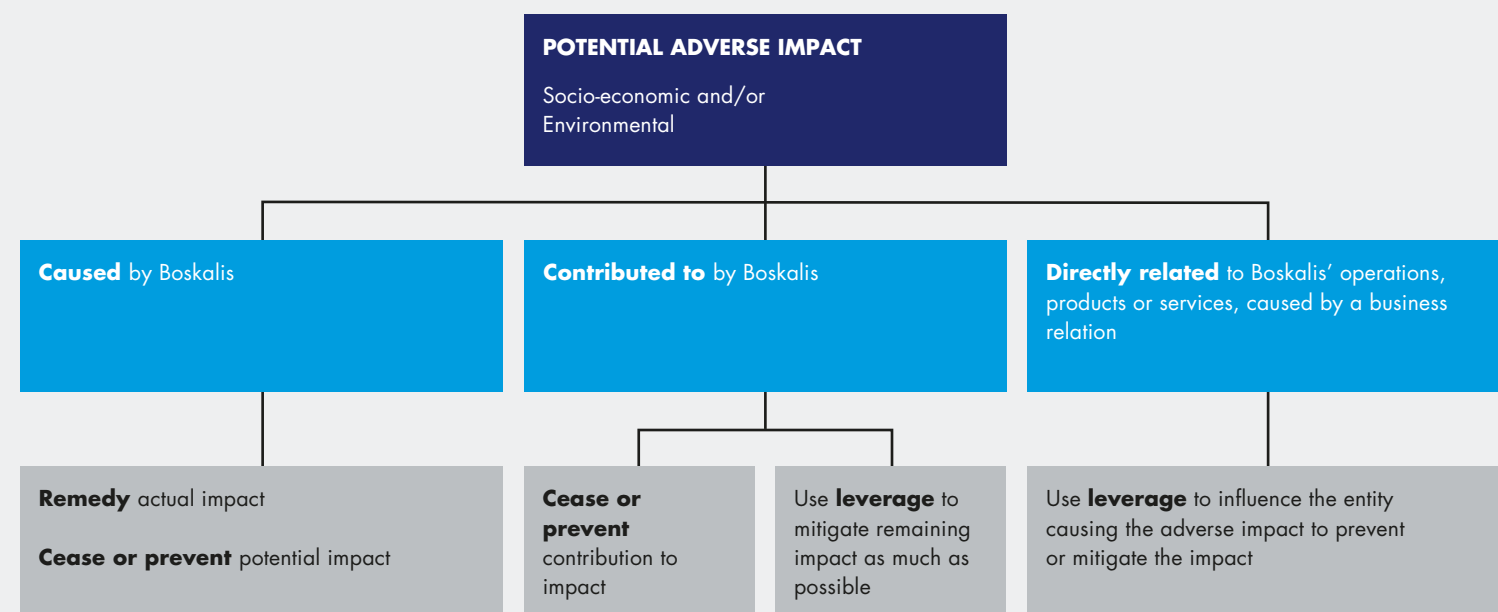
POTENTIAL ADVERSE IMPACT

Socio-economic and/or Environmental

Caused by Boskalis

Contributed to by Boskalis

Directly related to Boskalis' operations, products or services, caused by a business relation

Remedy actual impact

Cease or prevent potential impact

Cease or prevent contribution to impact

Use leverage to mitigate remaining impact as much as possible

Use leverage to influence the entity causing the adverse impact to prevent or mitigate the impact